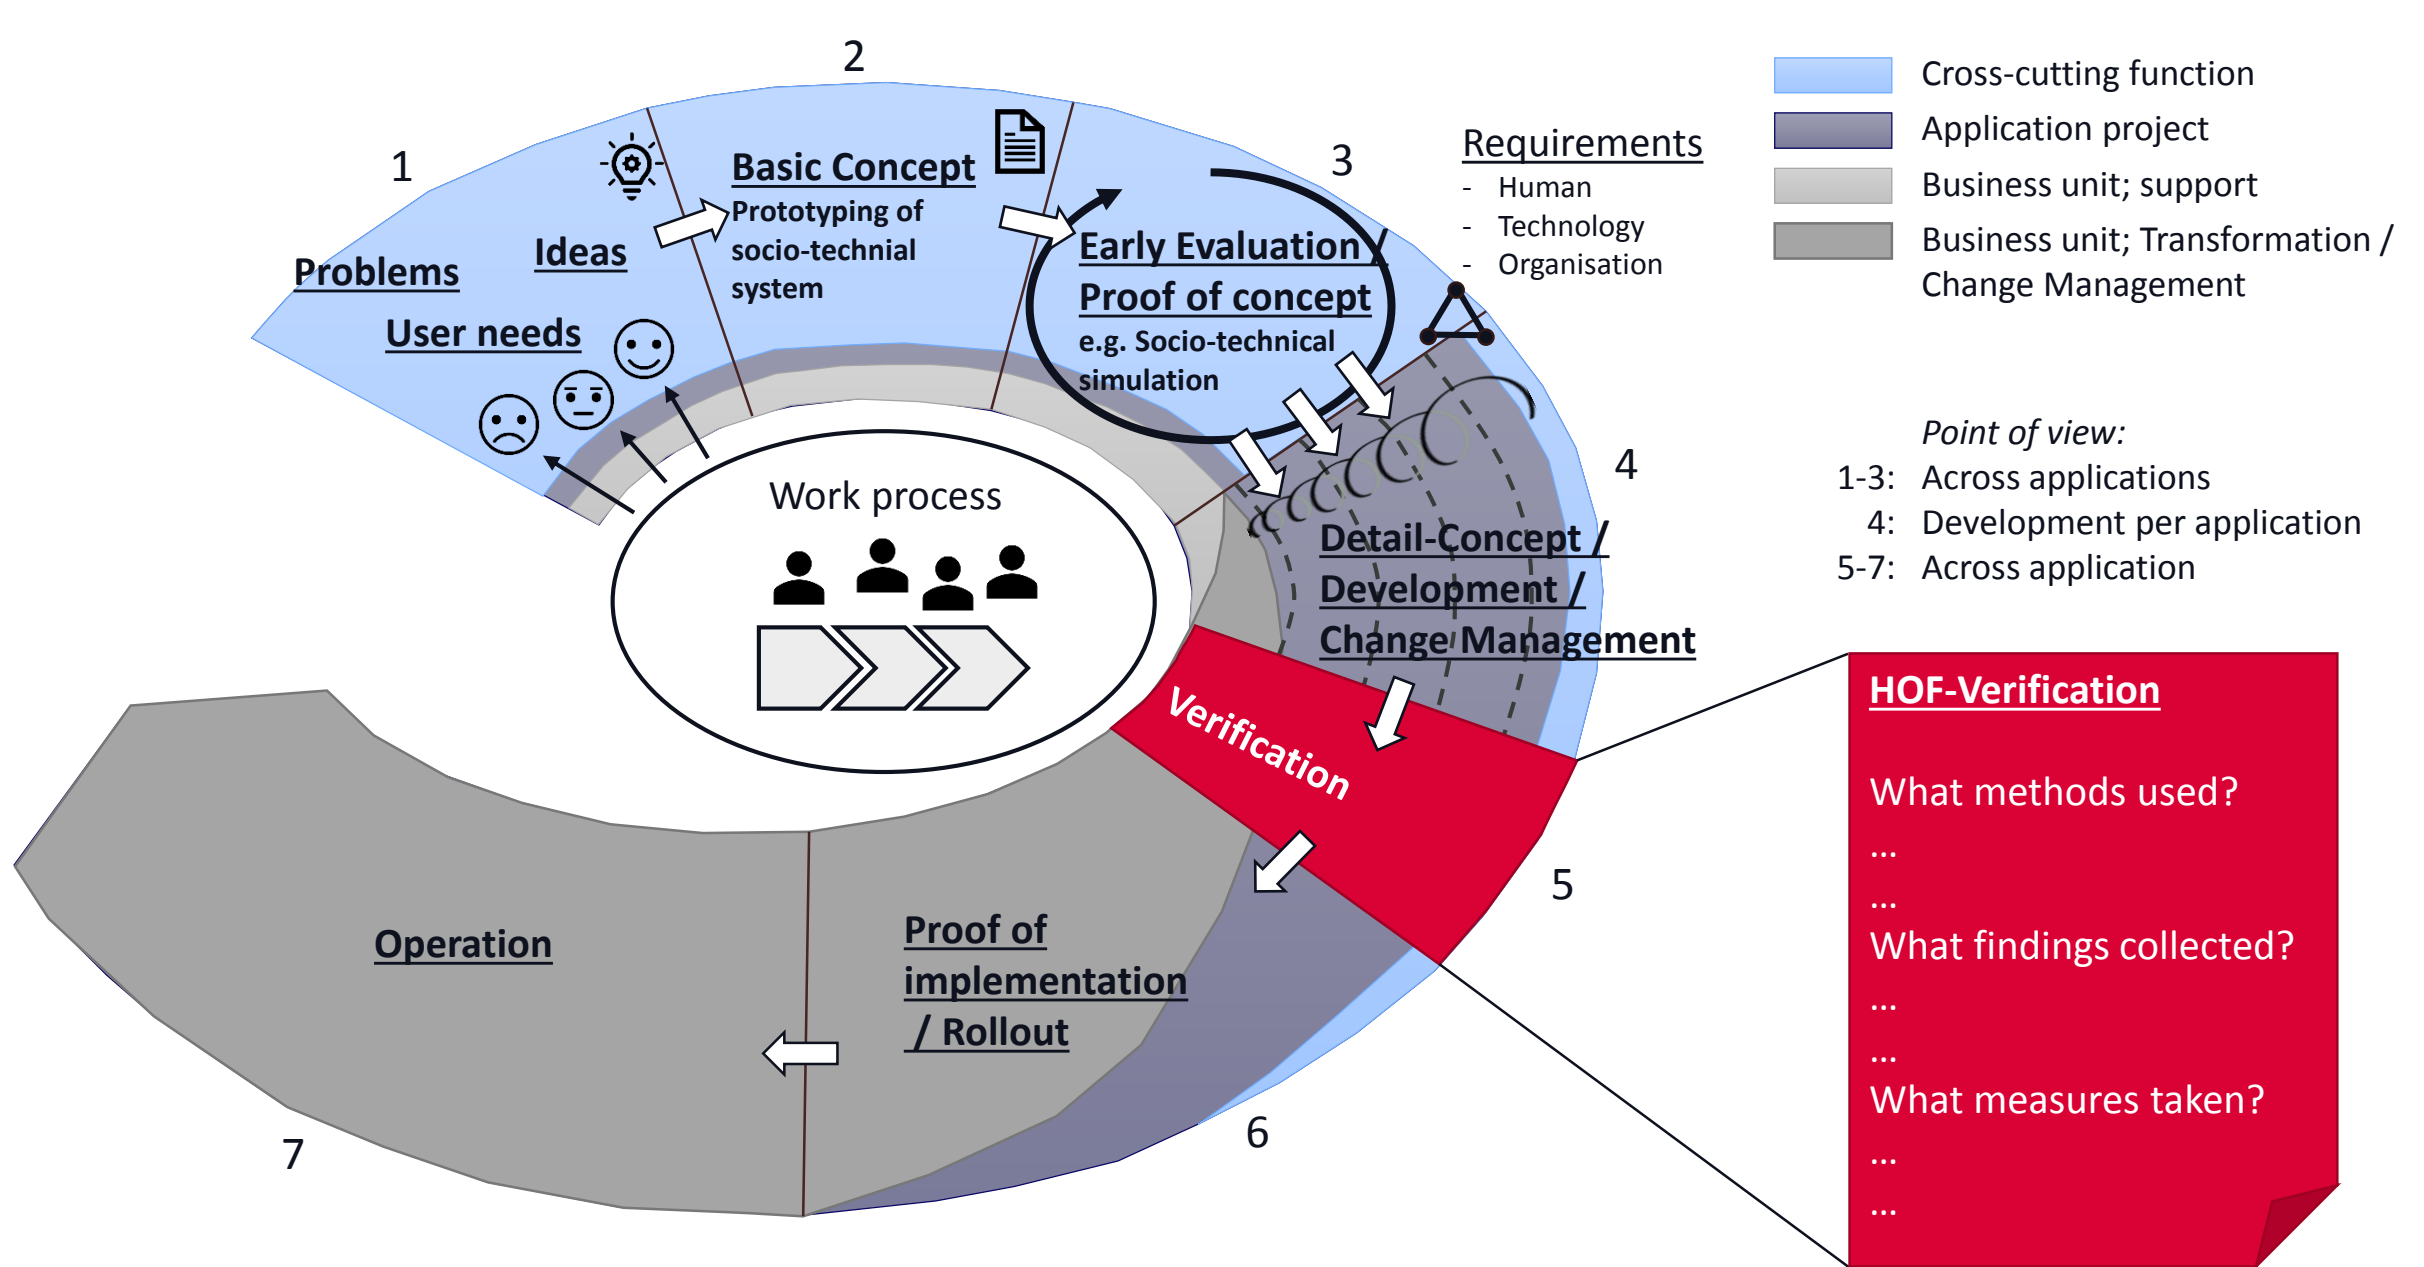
2

1

Basic Concept
Prototyping of socio-technial system

3

Problems

Ideas

User needs

Early Evaluation / Proof of concept
e.g. Socio-technical simulation

Requirements
- Human
- Technology
- Organisation

Cross-cutting function
Application project
Business unit; support
Business unit; Transformation / Change Management

Point of view:
1-3: Across applications
4: Development per application
5-7: Across application

4

Work process

Detail-Concept / Development / Change Management

Verification

HOF-Verification

What methods used?
...
...
What findings collected?
...
...
What measures taken?
...
...

5

Operation

Proof of implementation / Rollout

7

6